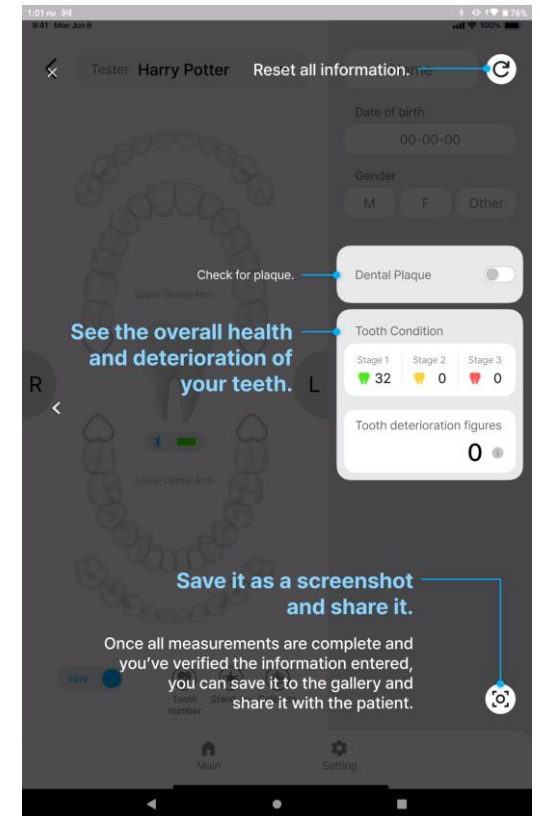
1:01 PM
9:41 Mon Jun 6
100%
76%

Tester Harry Potter

Reset all information.

Date of birth
00-00-00

Gender
M F Other

Check for plaque.

Dental Plaque

See the overall health and deterioration of your teeth.

Tooth Condition

Stage 1 32
Stage 2 0
Stage 3 0

Tooth deterioration figures
0

R
L

Upper Dental Arch

Lower Dental Arch

Save it as a screenshot and share it.

Once all measurements are complete and you've verified the information entered, you can save it to the gallery and share it with the patient.

Save
Tooth number
Stage

Main
Setting